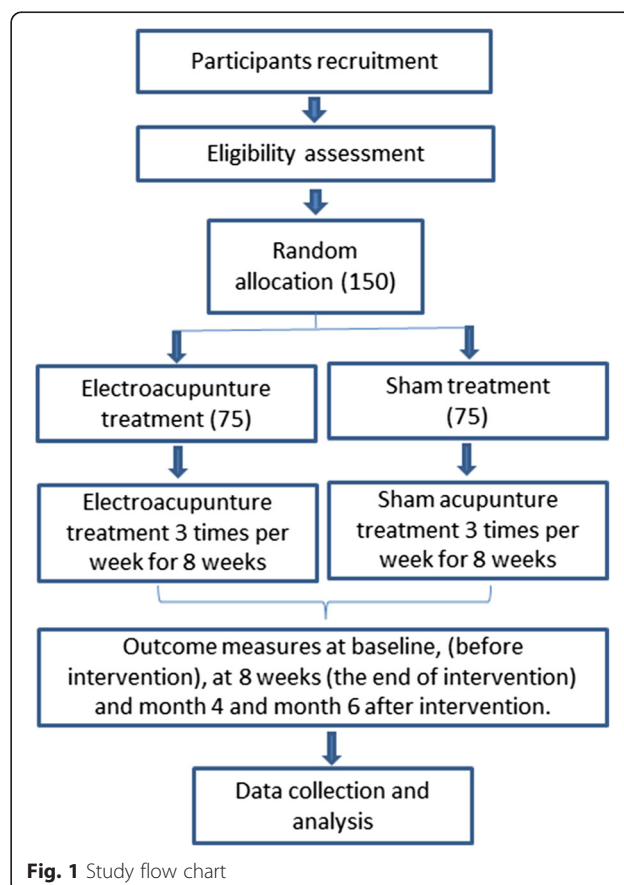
Participants recruitment

Eligibility assessment

Random allocation (150)

Electroacupunture treatment (75)

Sham treatment (75)

Electroacupunture treatment 3 times per week for 8 weeks

Sham acupunture treatment 3 times per week for 8 weeks

Outcome measures at baseline, (before intervention), at 8 weeks (the end of intervention) and month 4 and month 6 after intervention.

Data collection and analysis

**Fig. 1** Study flow chart